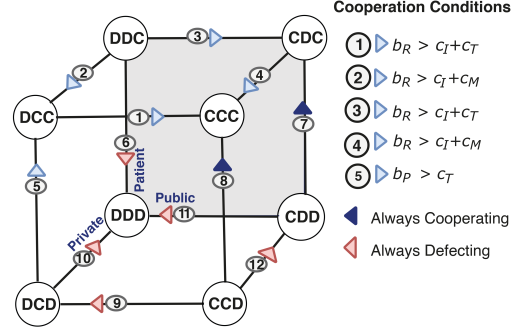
DDC
3
CDC
2
4
DCC
1
CCC
6
7
Patient
5
8
Public
Private
DDD
11
CDD
10
12
DCD
9
CCD

Cooperation Conditions
1 $b_R > c_I + c_T$
2 $b_R > c_I + c_M$
3 $b_R > c_I + c_T$
4 $b_R > c_I + c_M$
5 $b_P > c_T$
Always Cooperating
Always Defecting